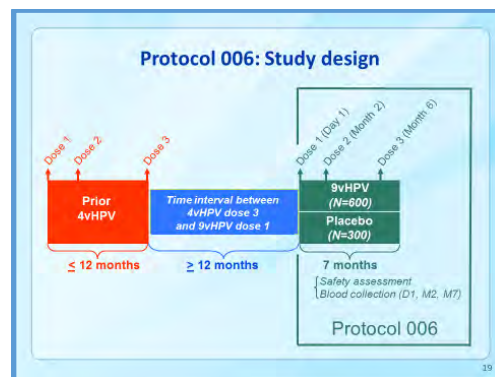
Protocol 006: Study design

Dose 1
Dose 2
Dose 3

Prior 4vHPV

< 12 months

Time interval between 4vHPV dose 3 and 9vHPV dose 1

> 12 months

Dose 1 (Day 1)
Dose 2 (Month 2)
Dose 3 (Month 6)

9vHPV (N=600)

Placebo (N=300)

7 months

Safety assessment
Blood collection (D1, M2, M7)

Protocol 006

19